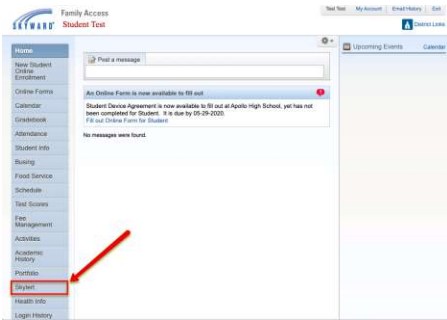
SKYWARD Family Access
Student Test

Test Test | My Account | Email History | Exit
District Links

Home
New Student Online Enrollment
Online Forms
Calendar
Gradebook
Attendance
Student Info
Busing
Food Service
Schedule
Test Scores
Fee Management
Activities
Academic History
Portfolio
Skylert
Health Info
Login History

Post a message

An Online Form is now available to fill out
Student Device Agreement is now available to fill out at Apollo High School, yet has not been completed for Student. It is due by 05-29-2020.
Fill out Online Form for Student

No messages were found.

Upcoming Events
Calendar